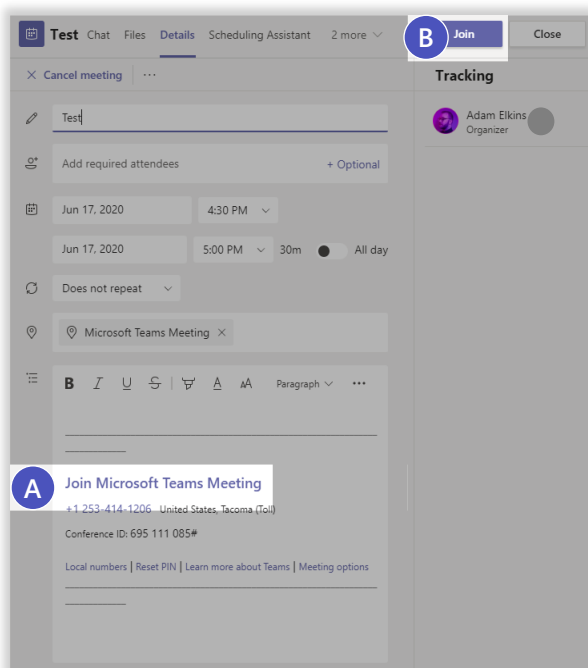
Test Chat Files Details Scheduling Assistant 2 more

B Join Close

Cancel meeting ···

Tracking

Adam Elkins
Organizer

Test

Add required attendees + Optional

Jun 17, 2020 4:30 PM

Jun 17, 2020 5:00 PM 30m All day

Does not repeat

Microsoft Teams Meeting

B I U S A AA Paragraph ···

A Join Microsoft Teams Meeting

+1 253-414-1206 United States, Tacoma (Toll)

Conference ID: 695 111 085#

Local numbers | Reset PIN | Learn more about Teams | Meeting options